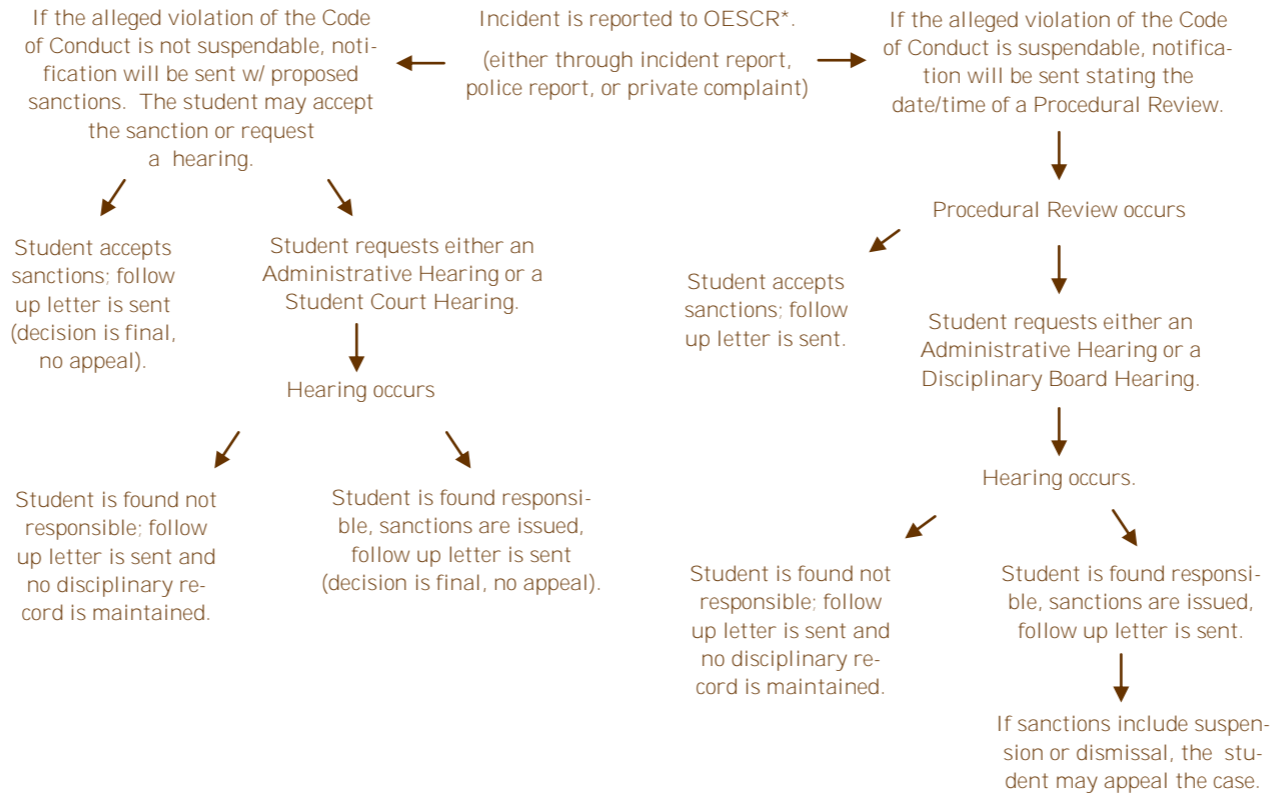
Incident is reported to OESCR*.

(either through incident report, police report, or private complaint)

If the alleged violation of the Code of Conduct is not suspendable, notification will be sent w/ proposed sanctions. The student may accept the sanction or request a hearing.

Student accepts sanctions; follow up letter is sent (decision is final, no appeal).

Student requests either an Administrative Hearing or a Student Court Hearing.

Hearing occurs

Student is found not responsible; follow up letter is sent and no disciplinary record is maintained.

Student is found responsible, sanctions are issued, follow up letter is sent (decision is final, no appeal).

If the alleged violation of the Code of Conduct is suspendable, notification will be sent stating the date/time of a Procedural Review.

Procedural Review occurs

Student accepts sanctions; follow up letter is sent.

Student requests either an Administrative Hearing or a Disciplinary Board Hearing.

Hearing occurs.

Student is found not responsible; follow up letter is sent and no disciplinary record is maintained.

Student is found responsible, sanctions are issued, follow up letter is sent.

If sanctions include suspension or dismissal, the student may appeal the case.